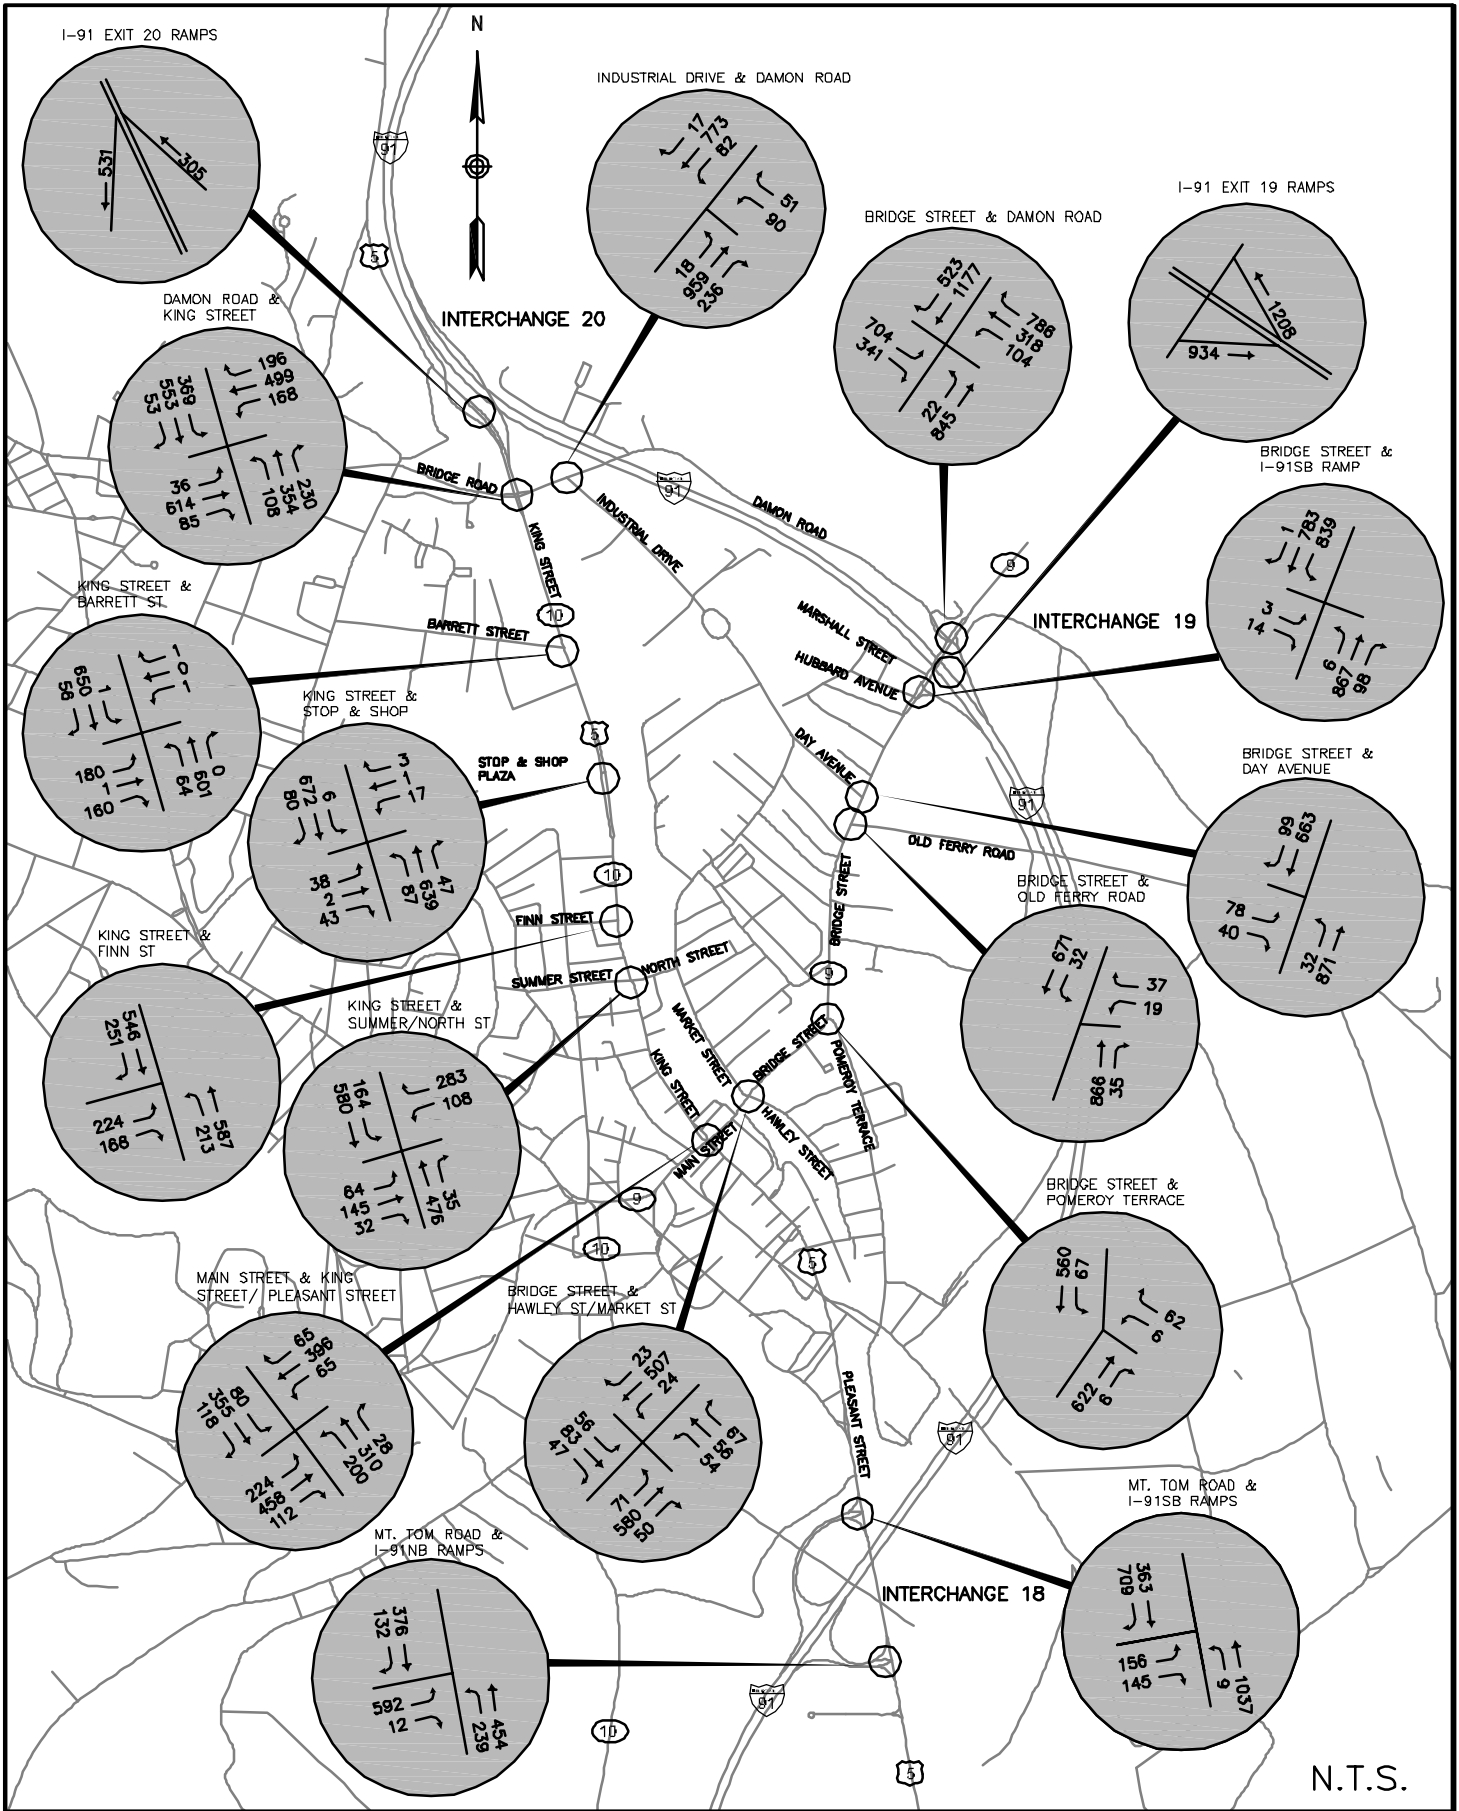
I-91 EXIT 20 RAMPS
531
305

N

91

5

INDUSTRIAL DRIVE & DAMON ROAD
17
773
82
51
90
18
959
236

BRIDGE STREET & DAMON ROAD
523
1177
704
341
786
318
104
22
845

I-91 EXIT 19 RAMPS
1208
934

DAMON ROAD & KING STREET
196
499
168
369
553
53
36
614
85
108
354
230

INTERCHANGE 20

BRIDGE ROAD

KING STREET

INDUSTRIAL DRIVE

91

DAMON ROAD

BRIDGE STREET & I-91SB RAMP
1
783
839
3
14
6
867
98

9

KING STREET & BARRETT ST
1
0
1
650
56
1
180
1
160
0
601
64

BARRETT STREET

10

MARSHALL STREET

HUBBARD AVENUE

INTERCHANGE 19

KING STREET & STOP & SHOP
3
1
17
672
80
6
38
2
43
47
639
87

STOP & SHOP PLAZA

5

DAY AVENUE

BRIDGE STREET & DAY AVENUE
99
663
78
40
32
871

91

OLD FERRY ROAD

10

BRIDGE STREET

BRIDGE STREET & OLD FERRY ROAD
671
32
37
19
866
35

KING STREET & FINN ST
546
251
224
168
587
213

FINN STREET

SUMMER STREET

NORTH STREET

KING STREET & SUMMER/NORTH ST
164
580
283
108
64
145
32
35
476

9

MARKET STREET

BRIDGE STREET

POMEROY TERRACE

KING STREET

HAWLEY STREET

MAIN STREET

9

10

5

BRIDGE STREET & POMEROY TERRACE
560
67
62
6
622
6

MAIN STREET & KING STREET/ PLEASANT STREET
65
396
65
80
355
118
28
310
200
224
458
112

BRIDGE STREET & HAWLEY ST/MARKET ST
23
507
24
56
83
47
67
56
54
71
580
50

91

PLEASANT STREET

MT. TOM ROAD & I-91SB RAMPS
363
709
156
145
9
1037

MT. TOM ROAD & I-91NB RAMPS
376
132
592
12
454
239

INTERCHANGE 18

91

10

5

N.T.S.